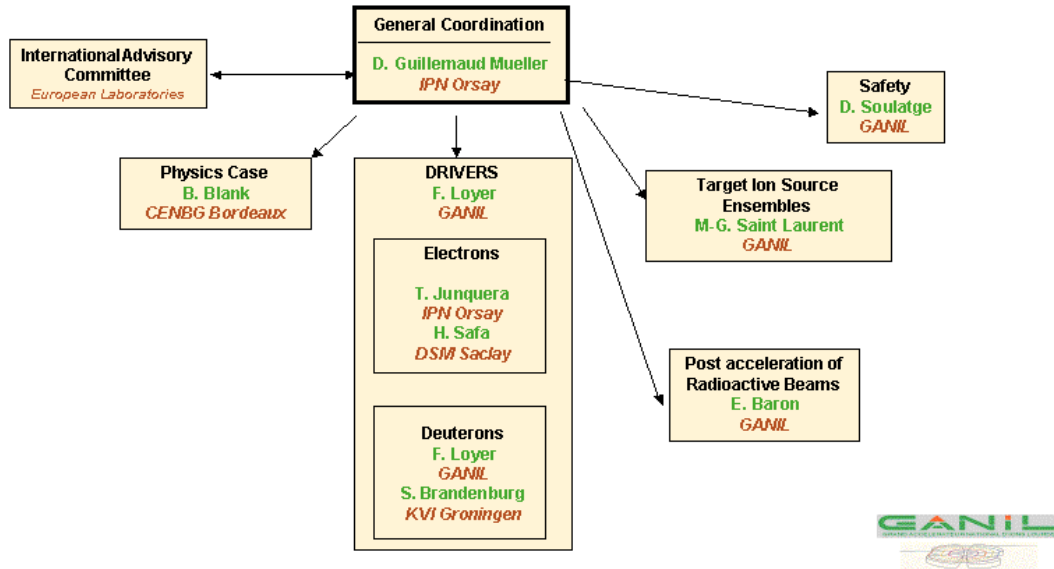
General Coordination
D. Guillemaud Mueller
IPN Orsay

International Advisory Committee
European Laboratories

Safety
D. Soulatge
GANIL

Physics Case
B. Blank
CENBG Bordeaux

DRIVERS
F. Loyer
GANIL

Electrons
T. Junquera
IPN Orsay
H. Safa
DSM Saclay

Deuterons
F. Loyer
GANIL
S. Brandenburg
KVI Groningen

Target Ion Source Ensembles
M-G. Saint Laurent
GANIL

Post acceleration of Radioactive Beams
E. Baron
GANIL

GANIL
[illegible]